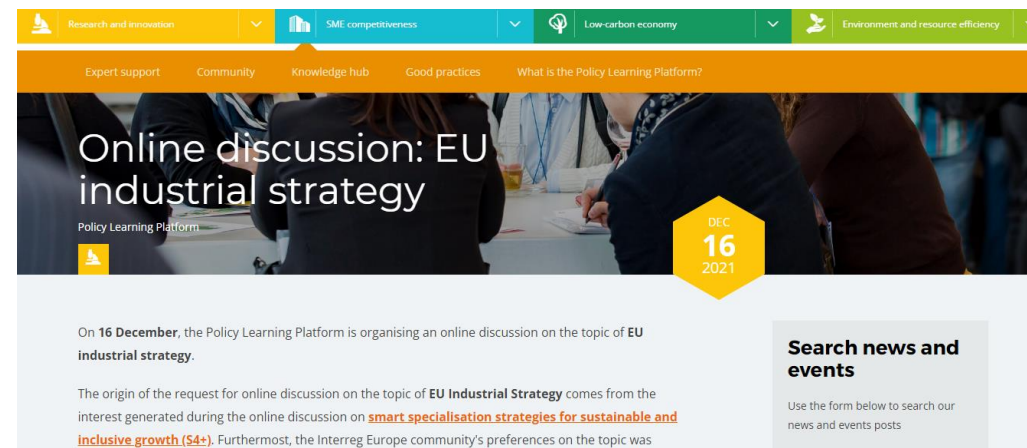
Research and innovation
SME competitiveness
Low-carbon economy
Environment and resource efficiency

Expert support
Community
Knowledge hub
Good practices
What is the Policy Learning Platform?

Online discussion: EU industrial strategy

Policy Learning Platform

DEC
16
2021

On **16 December**, the Policy Learning Platform is organising an online discussion on the topic of **EU industrial strategy**.

The origin of the request for online discussion on the topic of **EU Industrial Strategy** comes from the interest generated during the online discussion on smart specialisation strategies for sustainable and inclusive growth (S4+). Furthermost, the Interreg Europe community's preferences on the topic was

Search news and events

Use the form below to search our news and events posts